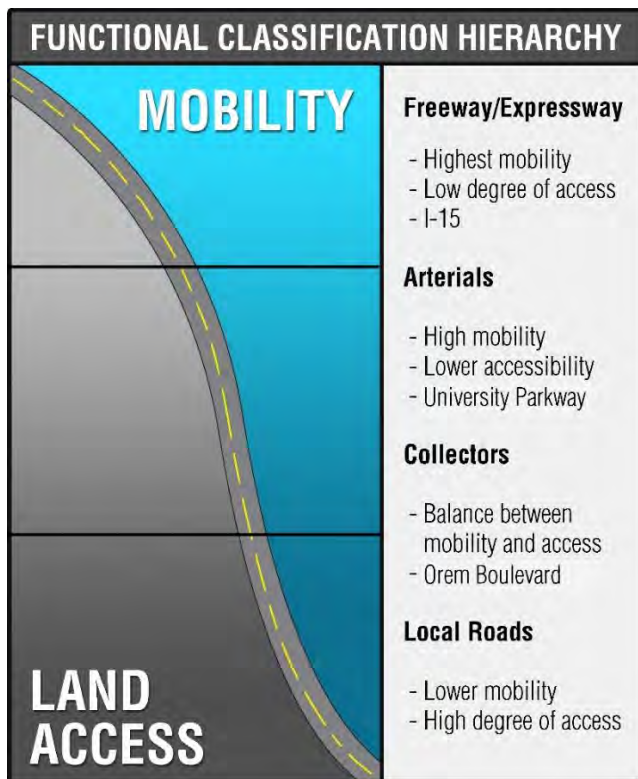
FUNCTIONAL CLASSIFICATION HIERARCHY

MOBILITY

LAND ACCESS

Freeway/Expressway

- Highest mobility
- Low degree of access
- I-15

Arterials

- High mobility
- Lower accessibility
- University Parkway

Collectors

- Balance between mobility and access
- Orem Boulevard

Local Roads

- Lower mobility
- High degree of access